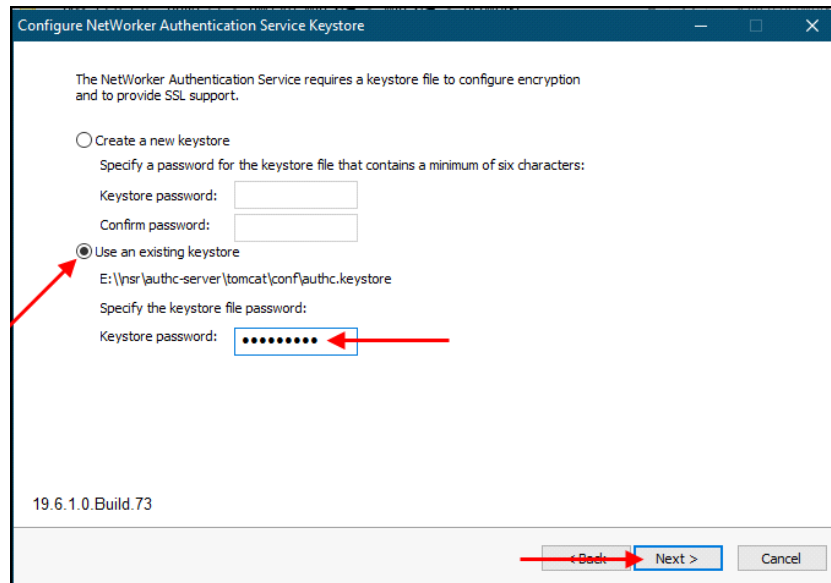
Configure NetWorker Authentication Service Keystore

The NetWorker Authentication Service requires a keystore file to configure encryption and to provide SSL support.

Create a new keystore

Specify a password for the keystore file that contains a minimum of six characters:

Keystore password:

Confirm password:

Use an existing keystore

E:\\nsr\authc-server\tomcat\conf\authc.keystore

Specify the keystore file password:

Keystore password: ●●●●●●●●●

19.6.1.0.Build.73

< Back Next > Cancel